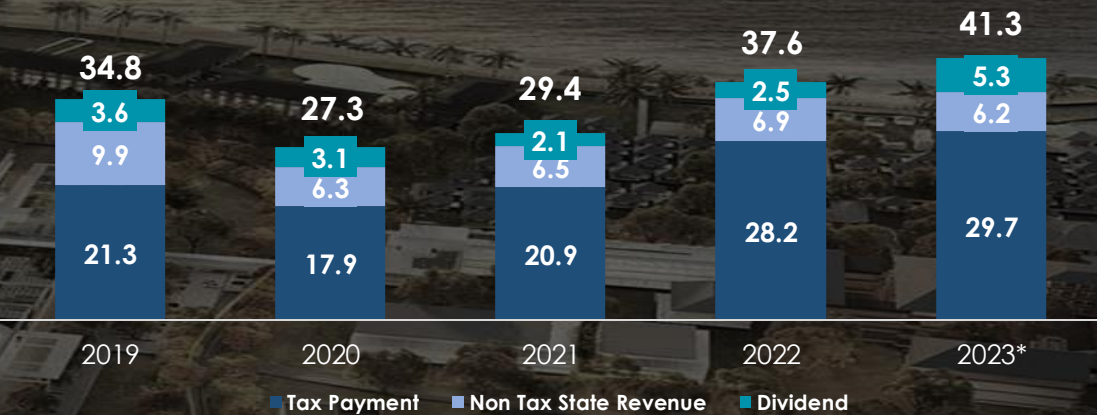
| | 2019 | 2020 | 2021 | 2022 | 2023* |
|---|---|---|---|---|---|
| Total | 34.8 | 27.3 | 29.4 | 37.6 | 41.3 |
| Dividend | 3.6 | 3.1 | 2.1 | 2.5 | 5.3 |
| Non Tax State Revenue | 9.9 | 6.3 | 6.5 | 6.9 | 6.2 |
| Tax Payment | 21.3 | 17.9 | 20.9 | 28.2 | 29.7 |

Tax Payment Non Tax State Revenue Dividend